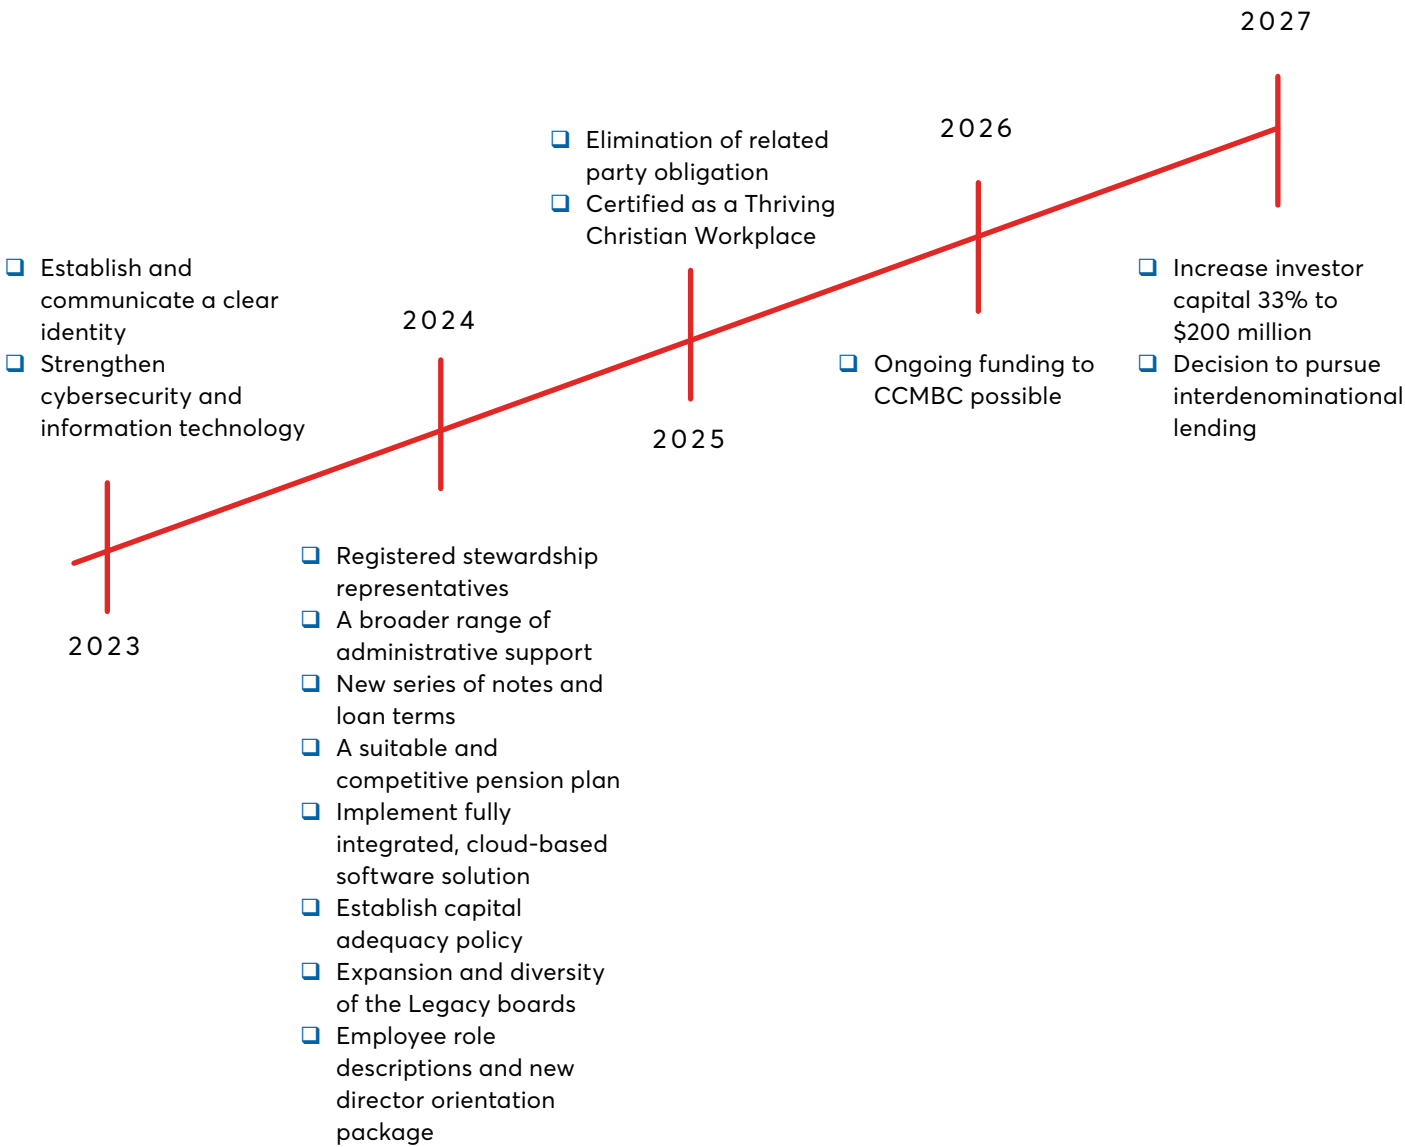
2027

2026

- Elimination of related party obligation
- Certified as a Thriving Christian Workplace

- Establish and communicate a clear identity
- Strengthen cybersecurity and information technology

2024

- Increase investor capital 33% to \$200 million
- Decision to pursue interdenominational lending

- Ongoing funding to CCMBC possible

2025

2023

- Registered stewardship representatives
- A broader range of administrative support
- New series of notes and loan terms
- A suitable and competitive pension plan
- Implement fully integrated, cloud-based software solution
- Establish capital adequacy policy
- Expansion and diversity of the Legacy boards
- Employee role descriptions and new director orientation package